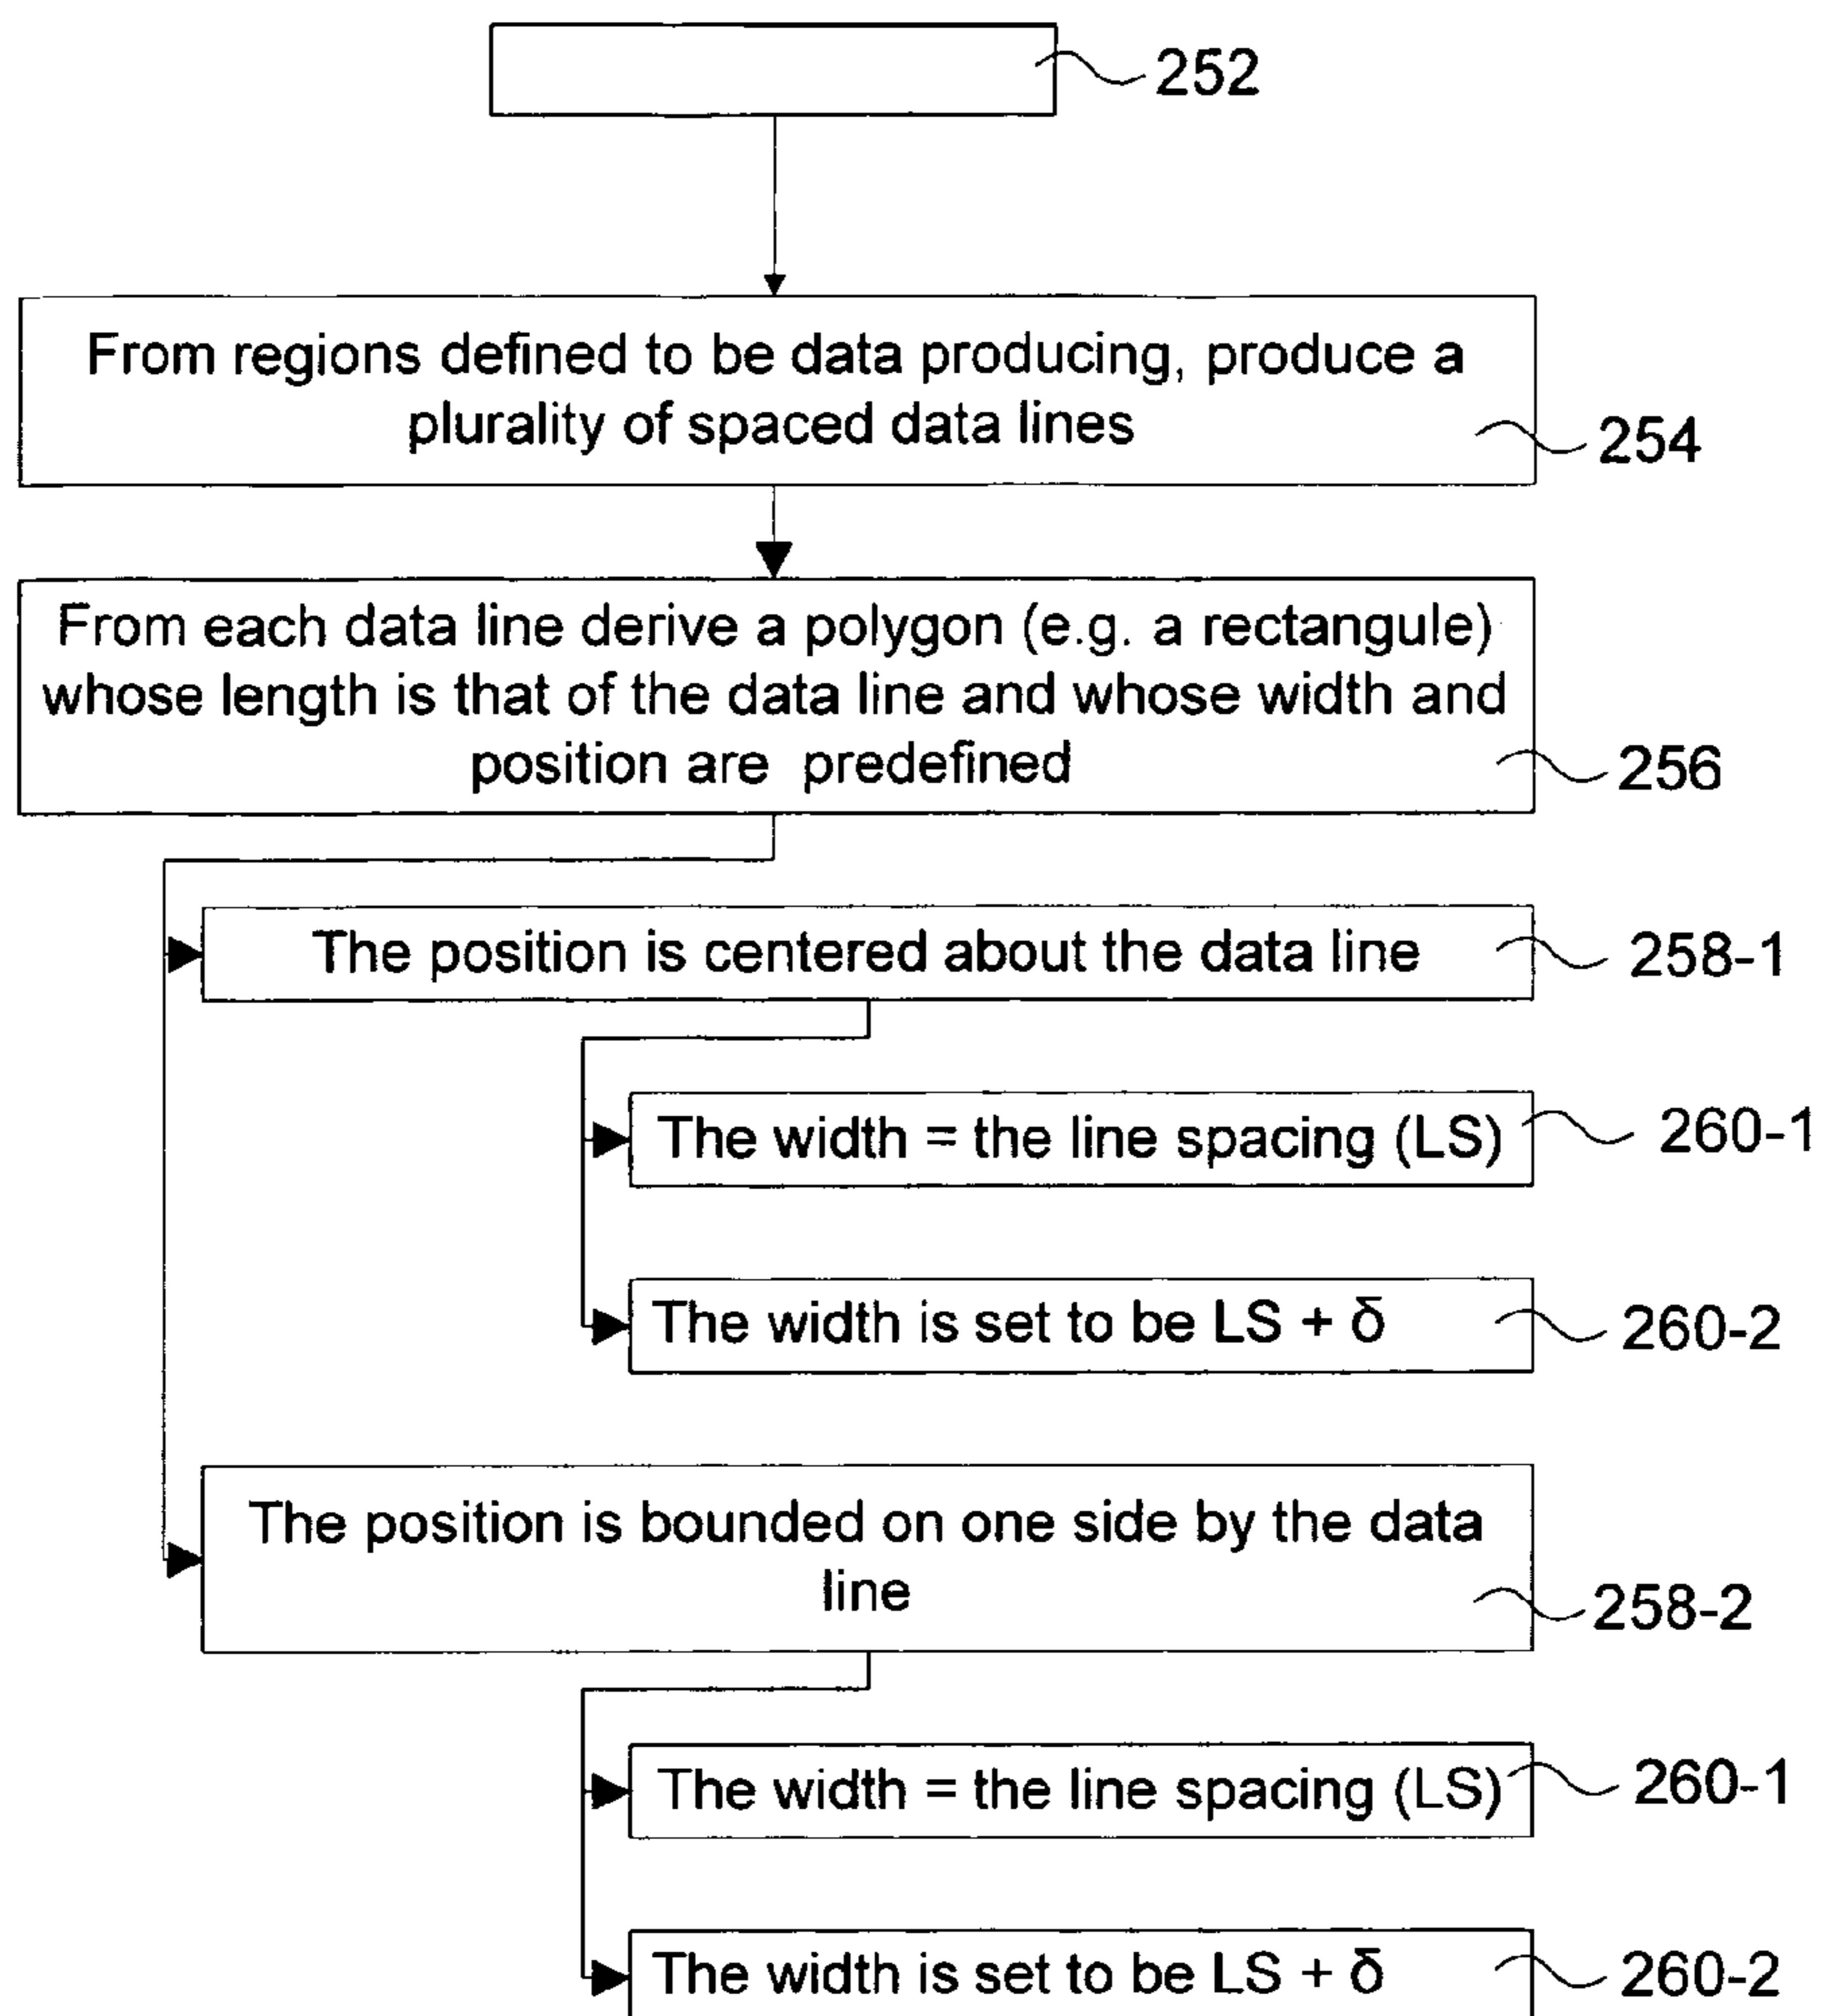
252

From regions defined to be data producing, produce a plurality of spaced data lines

254

From each data line derive a polygon (e.g. a rectangule) whose length is that of the data line and whose width and position are predefined

256

The position is centered about the data line

258-1

The width = the line spacing (LS)

260-1

The width is set to be LS + δ

260-2

The position is bounded on one side by the data line

258-2

The width = the line spacing (LS)

260-1

The width is set to be LS + δ

260-2